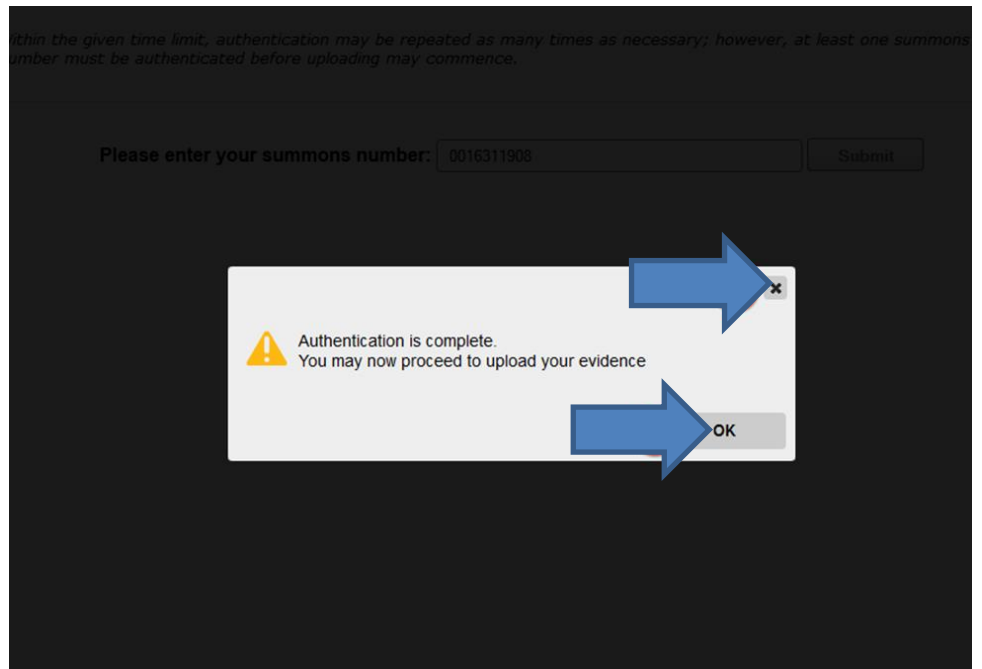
ithin the given time limit, authentication may be repeated as many times as necessary; however, at least one summons umber must be authenticated before uploading may commence.

Please enter your summons number: 0016311908 Submit

Authentication is complete.
You may now proceed to upload your evidence

OK